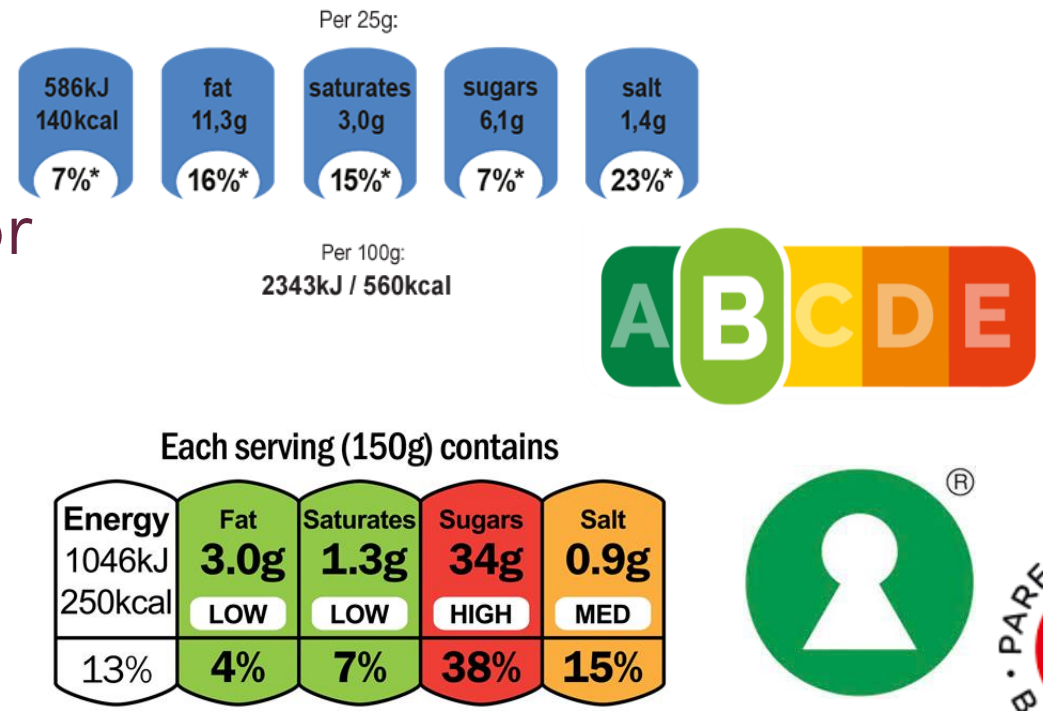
Per 25g:

586kJ 140kcal 7%*

fat 11,3g 16%*

saturates 3,0g 15%*

sugars 6,1g 7%*

salt 1,4g 23%*

or

Per 100g:
2343kJ / 560kcal

A B C D E

Each serving (150g) contains

| Energy 1046kJ 250kcal | Fat 3.0g LOW | Saturates 1.3g LOW | Sugars 34g HIGH | Salt 0.9g MED |
|---|---|---|---|---|
| 13% | 4% | 7% | 38% | 15% |

®

PAR
B